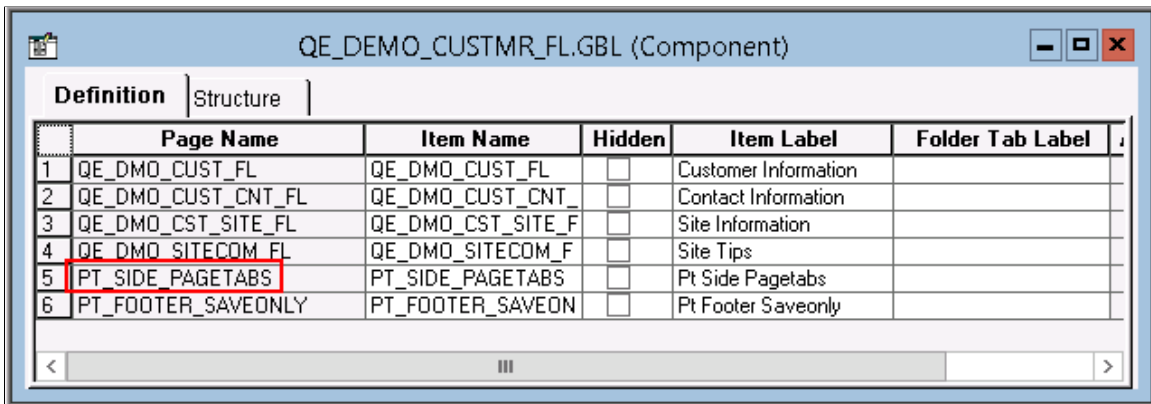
QE_DEMO_CUSTMR_FL.GBL (Component)

Definition | Structure

| | Page Name | Item Name | Hidden | Item Label | Folder Tab Label |
|---|---|---|---|---|---|
| 1 | QE_DMO_CUST_FL | QE_DMO_CUST_FL | | Customer Information | |
| 2 | QE_DMO_CUST_CNT_FL | QE_DMO_CUST_CNT_ | | Contact Information | |
| 3 | QE_DMO_CST_SITE_FL | QE_DMO_CST_SITE_F | | Site Information | |
| 4 | QE_DMO_SITECOM_FL | QE_DMO_SITECOM_F | | Site Tips | |
| 5 | PT_SIDE_PAGETABS | PT_SIDE_PAGETABS | | Pt Side Pagetabs | |
| 6 | PT_FOOTER_SAVEONLY | PT_FOOTER_SAVEON | | Pt Footer Saveonly | |